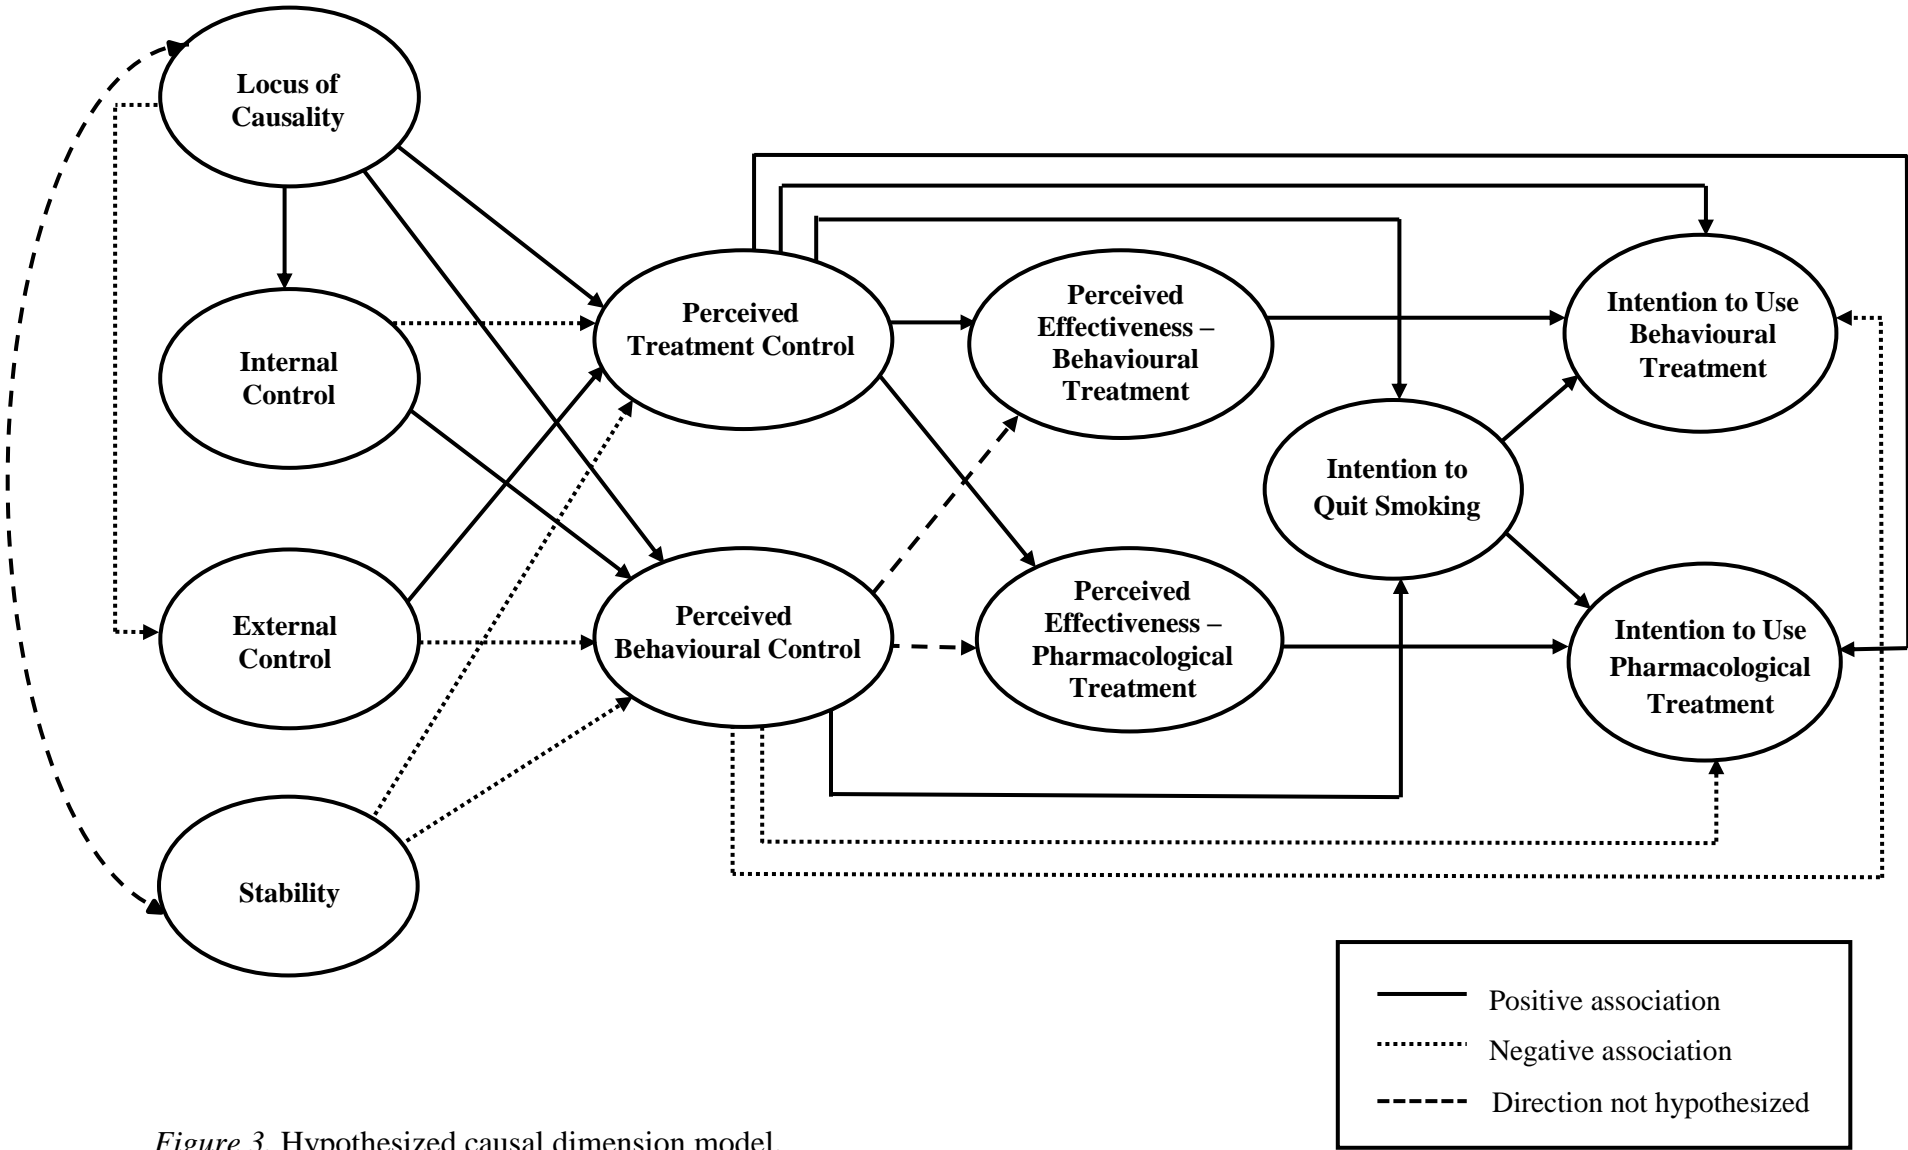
Locus of Causality

Internal Control

External Control

Stability

Perceived Treatment Control

Perceived Behavioural Control

Perceived Effectiveness – Behavioural Treatment

Perceived Effectiveness – Pharmacological Treatment

Intention to Quit Smoking

Intention to Use Behavioural Treatment

Intention to Use Pharmacological Treatment

Positive association

Negative association

Direction not hypothesized

*Figure 3.* Hypothesized causal dimension model.